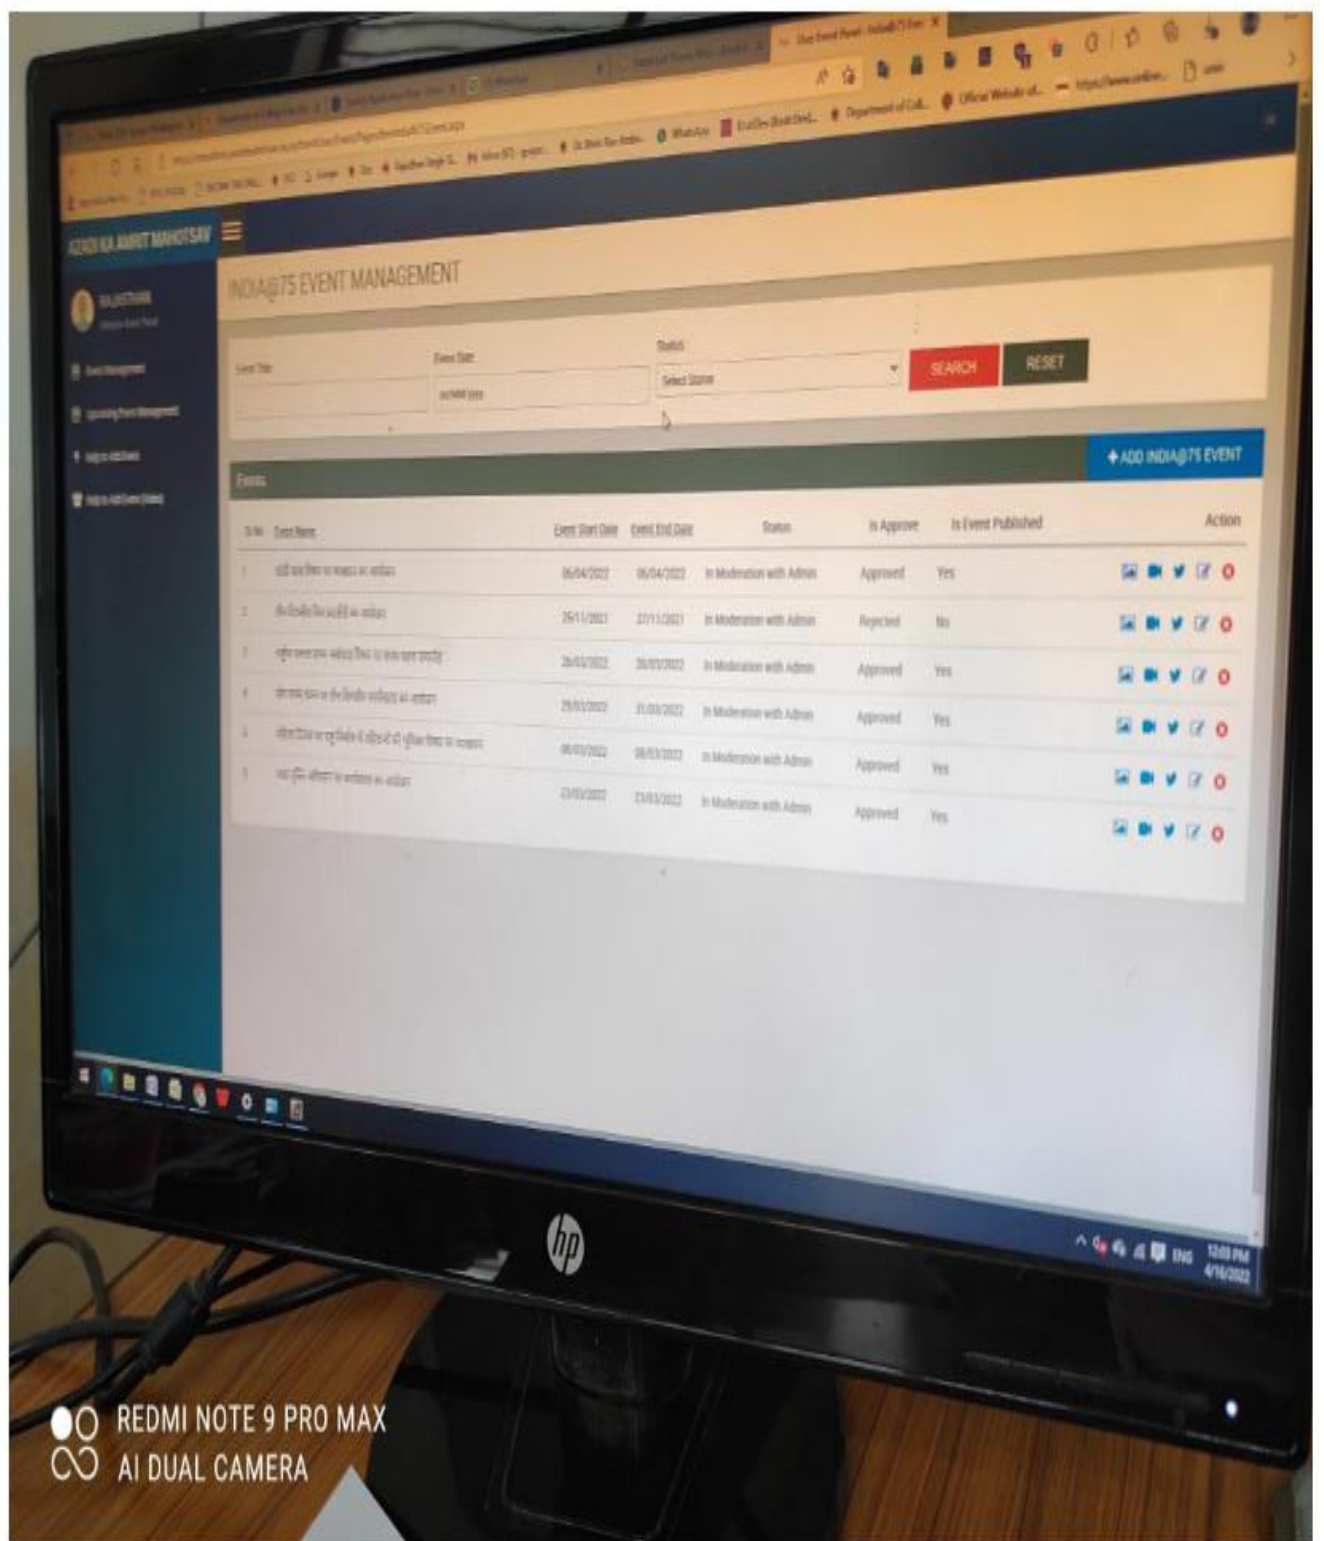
AZADI KA AMRIT MAHOTSAV

RAJASTHAN

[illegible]

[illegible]

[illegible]

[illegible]

INDIA@75 EVENT MANAGEMENT

Event Title

Event Date

dd/MM/yyyy

Status

Select Status

SEARCH

RESET

+ ADD INDIA@75 EVENT

Events

| Sr.No | Event Name | Event Start Date | Event End Date | Status | Is Approve | Is Event Published | Action |
|---|---|---|---|---|---|---|---|
| 1 | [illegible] | 06/04/2022 | 06/04/2022 | In Moderation with Admin | Approved | Yes | |
| 2 | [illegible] | 25/11/2021 | 27/11/2021 | In Moderation with Admin | Rejected | No | |
| 3 | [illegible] | 26/03/2022 | 26/03/2022 | In Moderation with Admin | Approved | Yes | |
| 4 | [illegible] | 29/03/2022 | 31/03/2022 | In Moderation with Admin | Approved | Yes | |
| 5 | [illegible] | 06/03/2022 | 08/03/2022 | In Moderation with Admin | Approved | Yes | |
| 6 | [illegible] | 23/03/2022 | 23/03/2022 | In Moderation with Admin | Approved | Yes | |

ENG 12:03 PM 4/16/2022

hp

REDMI NOTE 9 PRO MAX
AI DUAL CAMERA